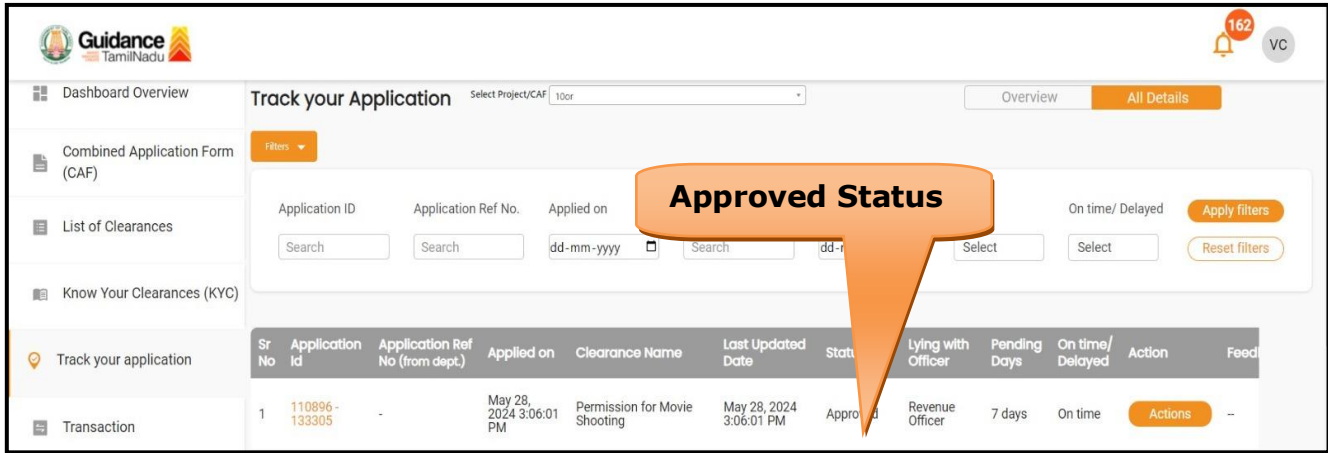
Guidance TamilNadu

162 VC

Dashboard Overview

Combined Application Form (CAF)

List of Clearances

Know Your Clearances (KYC)

Track your application

Transaction

Track your Application

Select Project/CAF 10or

Overview All Details

Filters

Approved Status

Application ID Search

Application Ref No. Search

Applied on dd-mm-yyyy

Search

dd-m

Select

On time/ Delayed Select

Apply filters

Reset filters

| Sr No | Application Id | Application Ref No (from dept.) | Applied on | Clearance Name | Last Updated Date | Statu | Lying with Officer | Pending Days | On time/ Delayed | Action | Feed |
|---|---|---|---|---|---|---|---|---|---|---|---|
| 1 | 110896 - 133305 | - | May 28, 2024 3:06:01 PM | Permission for Movie Shooting | May 28, 2024 3:06:01 PM | Appro d | Revenue Officer | 7 days | On time | Actions | -- |